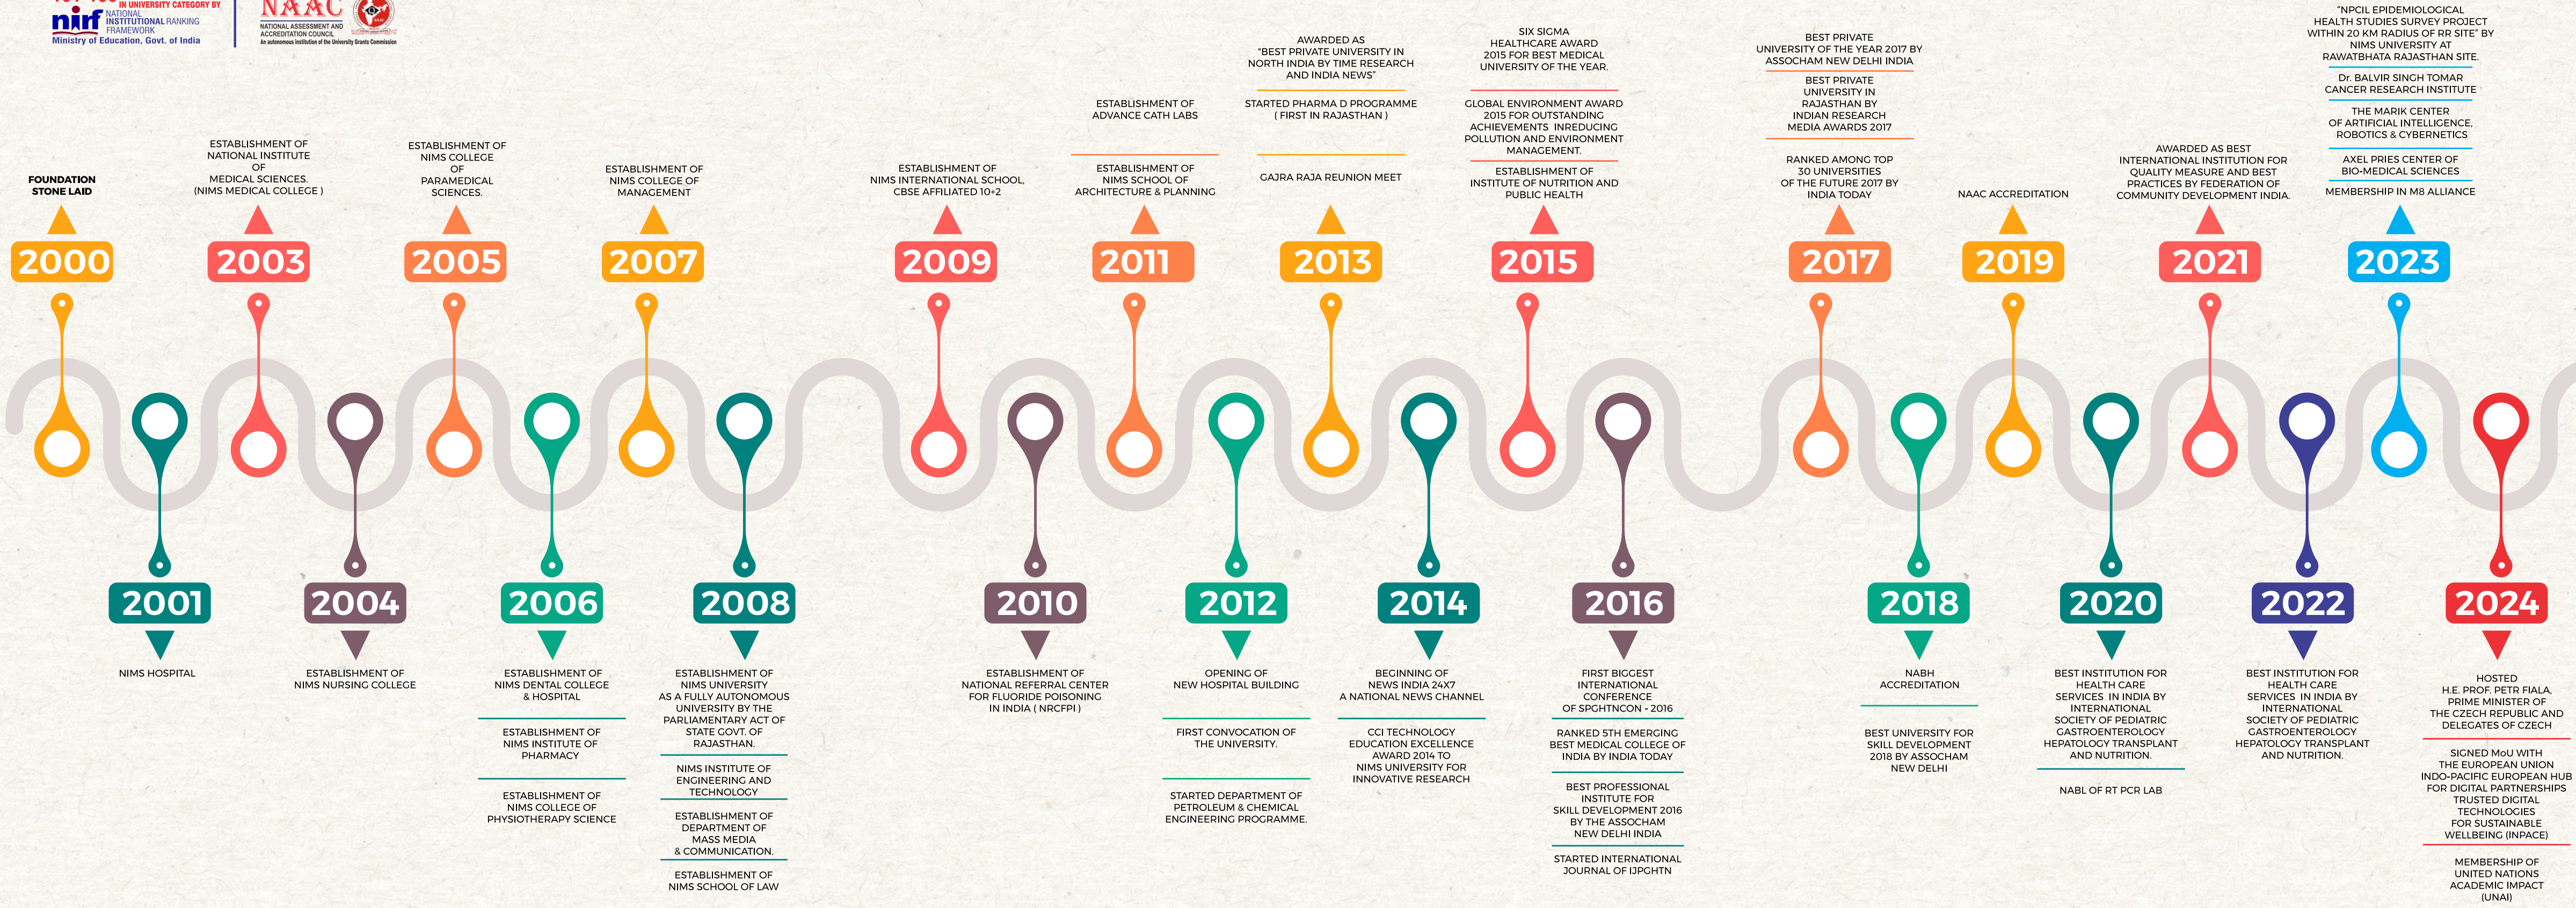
IN UNIVERSITY CATEGORY BY
nirf NATIONAL INSTITUTIONAL RANKING FRAMEWORK
Ministry of Education, Govt. of India

NAAC
NATIONAL ASSESSMENT AND ACCREDITATION COUNCIL
An autonomous institution of the University Grants Commission

FOUNDATION STONE LAID

2000

2001

NIMS HOSPITAL

ESTABLISHMENT OF NATIONAL INSTITUTE OF MEDICAL SCIENCES. (NIMS MEDICAL COLLEGE )

2003

2004

ESTABLISHMENT OF NIMS NURSING COLLEGE

ESTABLISHMENT OF NIMS COLLEGE OF PARAMEDICAL SCIENCES.

2005

2006

ESTABLISHMENT OF NIMS DENTAL COLLEGE & HOSPITAL

ESTABLISHMENT OF NIMS INSTITUTE OF PHARMACY

ESTABLISHMENT OF NIMS COLLEGE OF PHYSIOTHERAPY SCIENCE

ESTABLISHMENT OF NIMS COLLEGE OF MANAGEMENT

2007

2008

ESTABLISHMENT OF NIMS UNIVERSITY AS A FULLY AUTONOMOUS UNIVERSITY BY THE PARLIAMENTARY ACT OF STATE GOVT. OF RAJASTHAN.

NIMS INSTITUTE OF ENGINEERING AND TECHNOLOGY

ESTABLISHMENT OF DEPARTMENT OF MASS MEDIA & COMMUNICATION.

ESTABLISHMENT OF NIMS SCHOOL OF LAW

ESTABLISHMENT OF NIMS INTERNATIONAL SCHOOL, CBSE AFFILIATED 10+2

2009

2010

ESTABLISHMENT OF NATIONAL REFERRAL CENTER FOR FLUORIDE POISONING IN INDIA ( NRCFPI )

ESTABLISHMENT OF ADVANCE CATH LABS

ESTABLISHMENT OF NIMS SCHOOL OF ARCHITECTURE & PLANNING

2011

2012

OPENING OF NEW HOSPITAL BUILDING

FIRST CONVOCATION OF THE UNIVERSITY.

STARTED DEPARTMENT OF PETROLEUM & CHEMICAL ENGINEERING PROGRAMME.

AWARDED AS "BEST PRIVATE UNIVERSITY IN NORTH INDIA BY TIME RESEARCH AND INDIA NEWS"

STARTED PHARMA D PROGRAMME ( FIRST IN RAJASTHAN )

GAJRA RAJA REUNION MEET

2013

2014

BEGINNING OF NEWS INDIA 24X7 A NATIONAL NEWS CHANNEL

CCI TECHNOLOGY EDUCATION EXCELLENCE AWARD 2014 TO NIMS UNIVERSITY FOR INNOVATIVE RESEARCH

SIX SIGMA HEALTHCARE AWARD 2015 FOR BEST MEDICAL UNIVERSITY OF THE YEAR.

GLOBAL ENVIRONMENT AWARD 2015 FOR OUTSTANDING ACHIEVEMENTS INREDUCING POLLUTION AND ENVIRONMENT MANAGEMENT.

ESTABLISHMENT OF INSTITUTE OF NUTRITION AND PUBLIC HEALTH

2015

2016

FIRST BIGGEST INTERNATIONAL CONFERENCE OF SPGHTNCON - 2016

RANKED 5TH EMERGING BEST MEDICAL COLLEGE OF INDIA BY INDIA TODAY

BEST PROFESSIONAL INSTITUTE FOR SKILL DEVELOPMENT 2016 BY THE ASSOCHAM NEW DELHI INDIA

STARTED INTERNATIONAL JOURNAL OF IJPGHTN

BEST PRIVATE UNIVERSITY OF THE YEAR 2017 BY ASSOCHAM NEW DELHI INDIA

BEST PRIVATE UNIVERSITY IN RAJASTHAN BY INDIAN RESEARCH MEDIA AWARDS 2017

RANKED AMONG TOP 30 UNIVERSITIES OF THE FUTURE 2017 BY INDIA TODAY

2017

2018

NABH ACCREDITATION

BEST UNIVERSITY FOR SKILL DEVELOPMENT 2018 BY ASSOCHAM NEW DELHI

NAAC ACCREDITATION

2019

2020

BEST INSTITUTION FOR HEALTH CARE SERVICES IN INDIA BY INTERNATIONAL SOCIETY OF PEDIATRIC GASTROENTEROLOGY HEPATOLOGY TRANSPLANT AND NUTRITION.

NABL OF RT PCR LAB

AWARDED AS BEST INTERNATIONAL INSTITUTION FOR QUALITY MEASURE AND BEST PRACTICES BY FEDERATION OF COMMUNITY DEVELOPMENT INDIA.

2021

2022

BEST INSTITUTION FOR HEALTH CARE SERVICES IN INDIA BY INTERNATIONAL SOCIETY OF PEDIATRIC GASTROENTEROLOGY HEPATOLOGY TRANSPLANT AND NUTRITION.

"NPCIL EPIDEMIOLOGICAL HEALTH STUDIES SURVEY PROJECT WITHIN 20 KM RADIUS OF RR SITE" BY NIMS UNIVERSITY AT RAWATBHATA RAJASTHAN SITE.

Dr. BALVIR SINGH TOMAR CANCER RESEARCH INSTITUTE

THE MARIK CENTER OF ARTIFICIAL INTELLIGENCE, ROBOTICS & CYBERNETICS

AXEL PRIES CENTER OF BIO-MEDICAL SCIENCES

MEMBERSHIP IN M8 ALLIANCE

2023

2024

HOSTED H.E. PROF. PETR FIALA, PRIME MINISTER OF THE CZECH REPUBLIC AND DELEGATES OF CZECH

SIGNED MoU WITH THE EUROPEAN UNION INDO-PACIFIC EUROPEAN HUB FOR DIGITAL PARTNERSHIPS TRUSTED DIGITAL TECHNOLOGIES FOR SUSTAINABLE WELLBEING (INPACE)

MEMBERSHIP OF UNITED NATIONS ACADEMIC IMPACT (UNAI)